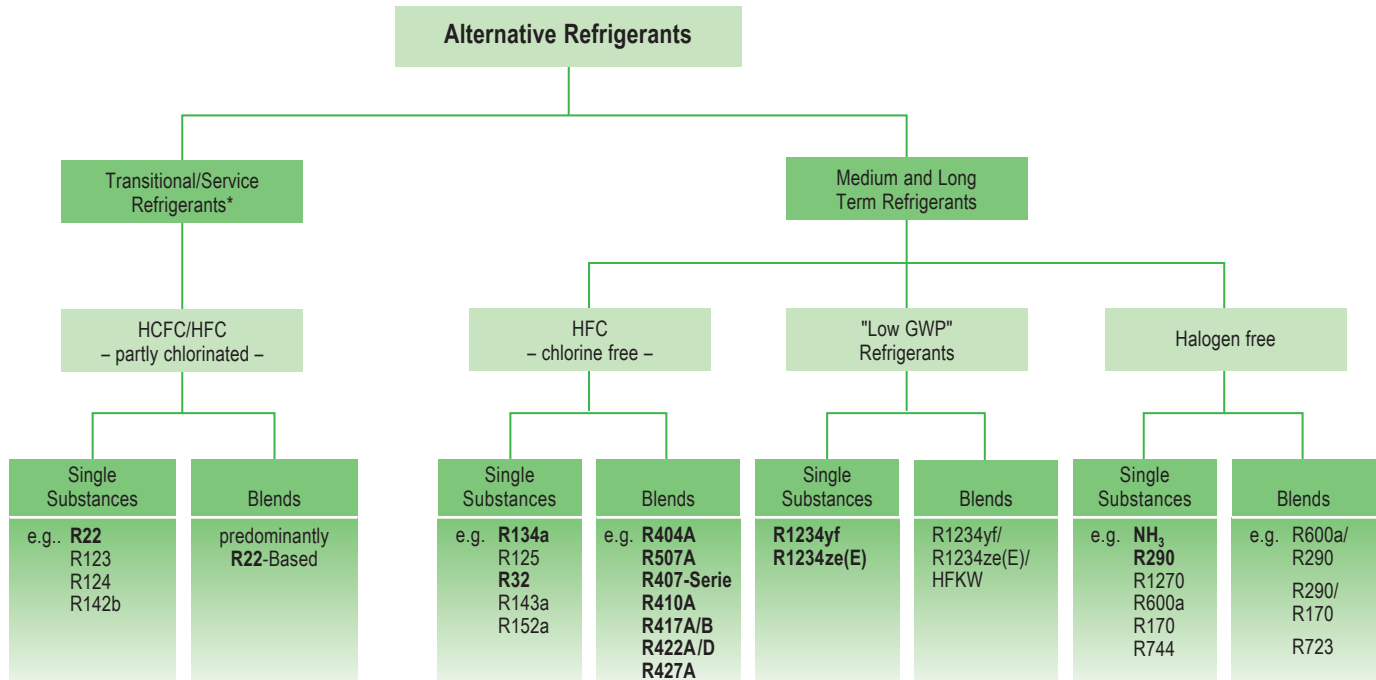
Alternative Refrigerants

Transitional/Service Refrigerants*

Medium and Long Term Refrigerants

HCFC/HFC
– partly chlorinated –

HFC
– chlorine free –

"Low GWP" Refrigerants

Halogen free

Single Substances

e.g.. **R22**
R123
R124
R142b

Blends

predominantly **R22**-Based

Single Substances

e.g. **R134a**
R125
**R32**
R143a
R152a

Blends

e.g. **R404A**
**R507A**
**R407-Serie**
**R410A**
**R417A/B**
**R422A/D**
**R427A**

Single Substances

**R1234yf**
**R1234ze(E)**

Blends

R1234yf/
R1234ze(E)/
HFKW

Single Substances

e.g. **$NH_3$**
**R290**
R1270
R600a
R170
R744

Blends

e.g. R600a/
R290
R290/
R170
R723